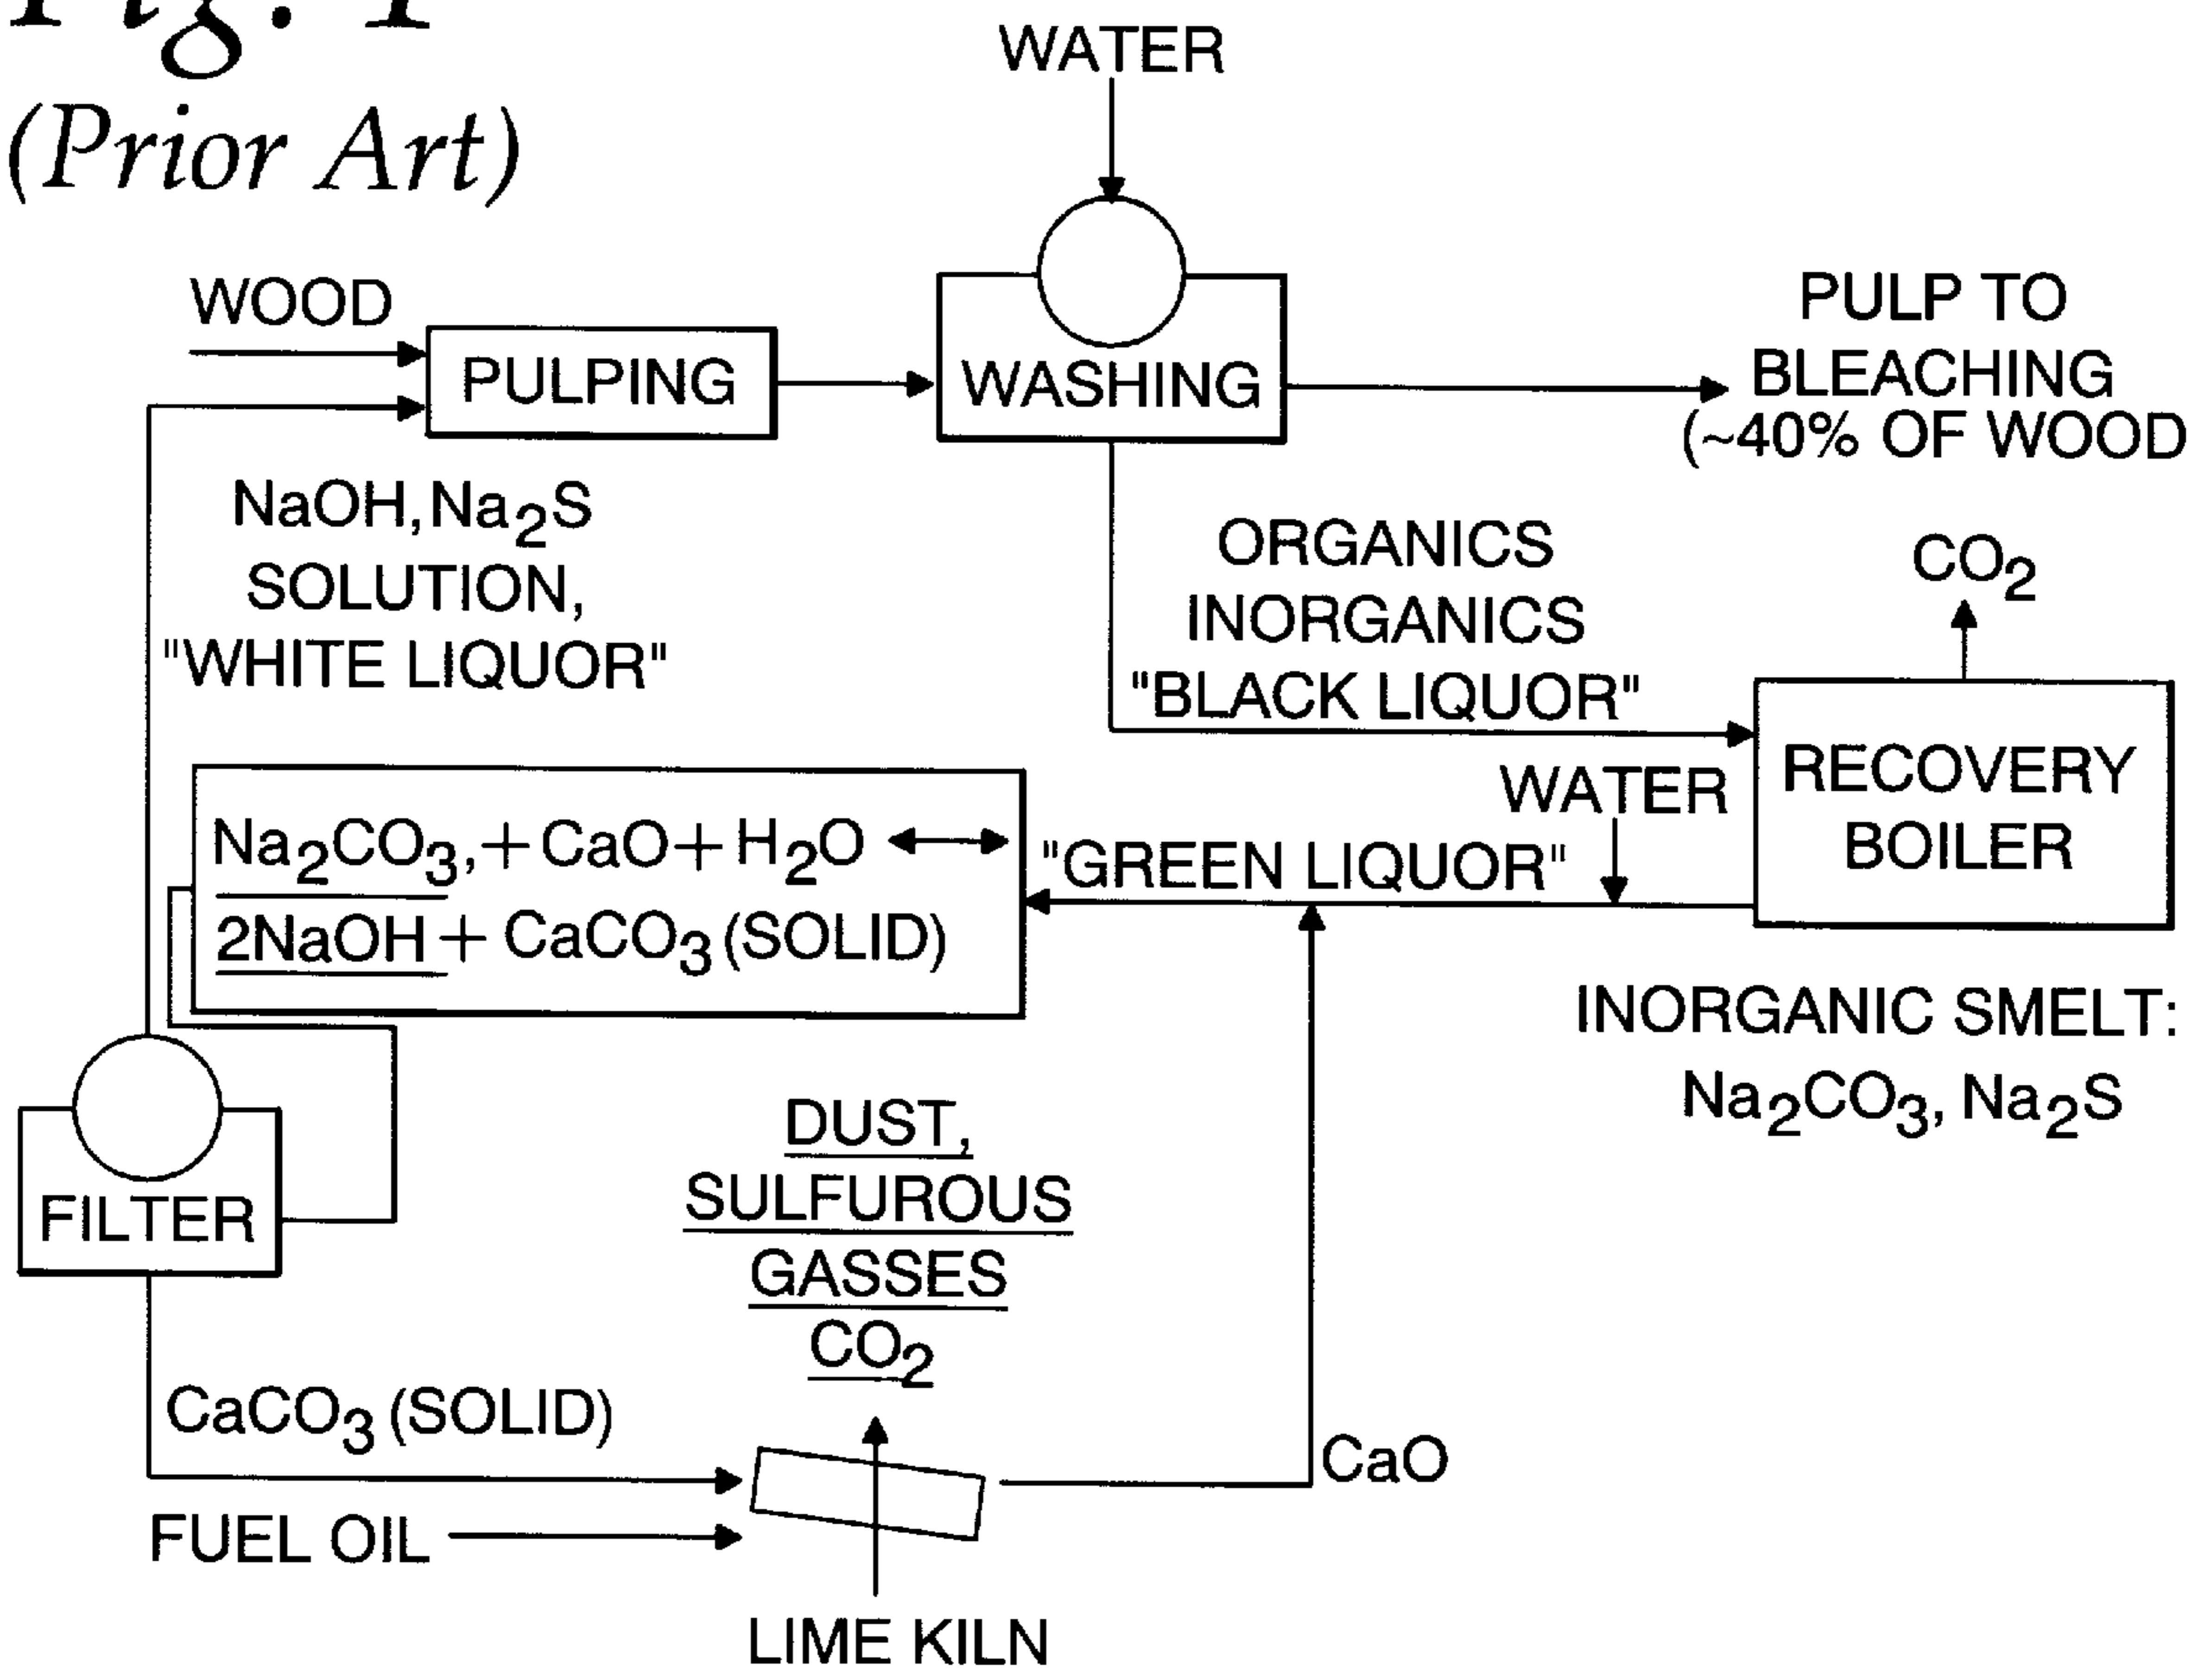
Fig. 1
(Prior Art)

WATER

WOOD

PULPING

WASHING

PULP TO BLEACHING (~40% OF WOOD

NaOH, $Na_2S$ SOLUTION, "WHITE LIQUOR"

ORGANICS INORGANICS "BLACK LIQUOR"

$CO_2$

RECOVERY BOILER

WATER

$Na_2CO_3$, + CaO + $H_2O$ ⟷
2NaOH + $CaCO_3$ (SOLID)

"GREEN LIQUOR"

INORGANIC SMELT: $Na_2CO_3$, $Na_2S$

FILTER

DUST, SULFUROUS GASSES $CO_2$

$CaCO_3$ (SOLID)

CaO

FUEL OIL

LIME KILN